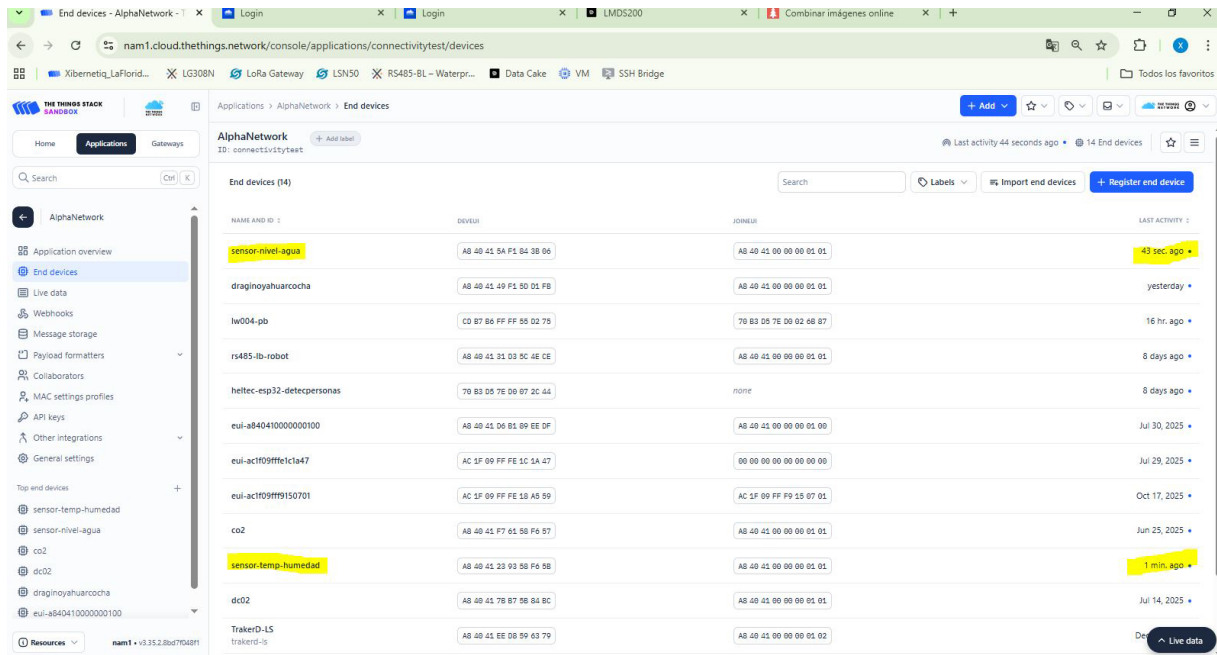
End devices - AlphaNetwork - T × | Login × | Login × | LMDS200 × | Combinar imágenes online × | +

nam1.cloud.thethings.network/console/applications/connectivitytest/devices

Xibernetiq_LaFlorid... | LG308N | LoRa Gateway | LSN50 | RS485-BL – Waterpr... | Data Cake | VM | SSH Bridge | Todos los favoritos

THE THINGS STACK SANDBOX

Applications > AlphaNetwork > End devices

+ Add

Home | Applications | Gateways

Search Ctrl K

AlphaNetwork

Application overview
End devices
Live data
Webhooks
Message storage
Payload formatters
Collaborators
MAC settings profiles
API keys
Other integrations
General settings

Top end devices +
sensor-temp-humedad
sensor-nivel-agua
co2
dc02
draginoyahuarcocha
eui-a840410000000100

Resources
nam1 • v3.35.2.8bd7f048f1

AlphaNetwork + Add label
ID: connectivitytest

Last activity 44 seconds ago • 14 End devices

End devices (14)

Search | Labels | Import end devices | + Register end device

| NAME AND ID | DEVEUI | JOINEUI | LAST ACTIVITY |
|---|---|---|---|
| sensor-nivel-agua | A8 40 41 5A F1 84 3B 06 | A8 40 41 00 00 00 01 01 | 43 sec. ago |
| draginoyahuarcocha | A8 40 41 49 F1 50 D1 FB | A8 40 41 00 00 00 01 01 | yesterday |
| lw004-pb | C0 B7 B6 FF FF 55 D2 75 | 70 B3 D5 7E D0 02 6B 87 | 16 hr. ago |
| rs485-lb-robot | A8 40 41 31 D3 5C 4E CE | A8 40 41 00 00 00 01 01 | 8 days ago |
| heltec-esp32-detecpersonas | 70 B3 D5 7E D0 07 2C 44 | none | 8 days ago |
| eui-a840410000000100 | A8 40 41 D6 B1 89 EE DF | A8 40 41 00 00 00 01 00 | Jul 30, 2025 |
| eui-ac1f09fffe1c1a47 | AC 1F 09 FF FE 1C 1A 47 | 00 00 00 00 00 00 00 00 | Jul 29, 2025 |
| eui-ac1f09fff9150701 | AC 1F 09 FF FE 18 A5 59 | AC 1F 09 FF F9 15 07 01 | Oct 17, 2025 |
| co2 | A8 40 41 F7 61 58 F6 57 | A8 40 41 00 00 00 01 01 | Jun 25, 2025 |
| sensor-temp-humedad | A8 40 41 23 93 58 F6 5B | A8 40 41 00 00 00 01 01 | 1 min. ago |
| dc02 | A8 40 41 78 B7 5B 84 BC | A8 40 41 00 00 00 01 01 | Jul 14, 2025 |
| TrakerD-LS trakerd-ls | A8 40 41 EE D8 59 63 79 | A8 40 41 00 00 00 01 02 | De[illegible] |

Live data